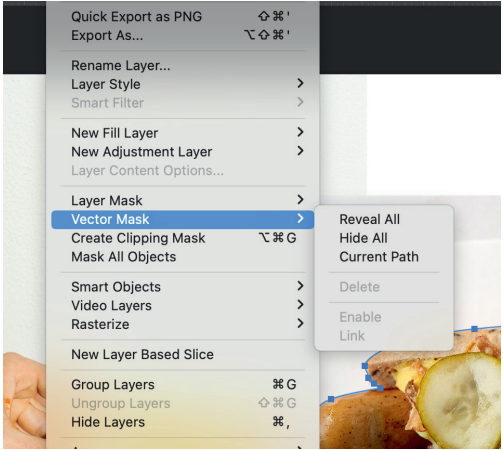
Quick Export as PNG ⇧⌘'
Export As... ⌥⇧⌘'

Rename Layer...
Layer Style >
Smart Filter >

New Fill Layer >
New Adjustment Layer >
Layer Content Options...

Layer Mask >
Vector Mask >
Create Clipping Mask ⌥⌘G
Mask All Objects

Smart Objects >
Video Layers >
Rasterize >

New Layer Based Slice

Group Layers ⌘G
Ungroup Layers ⇧⌘G
Hide Layers ⌘,

Reveal All
Hide All
Current Path

Delete

Enable
Link